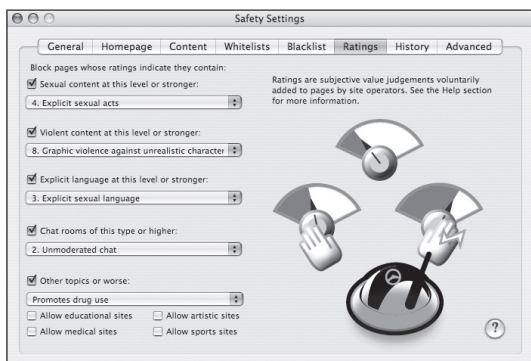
Safety Settings

General | Homepage | Content | Whitelists | Blacklist | Ratings | History | Advanced

Block pages whose ratings indicate they contain:

Sexual content at this level or stronger:

4. Explicit sexual acts

Violent content at this level or stronger:

8. Graphic violence against unrealistic character

Explicit language at this level or stronger:

3. Explicit sexual language

Chat rooms of this type or higher:

2. Unmoderated chat

Other topics or worse:

Promotes drug use

Allow educational sites
Allow artistic sites
Allow medical sites
Allow sports sites

Ratings are subjective value judgements voluntarily added to pages by site operators. See the Help section for more information.

?